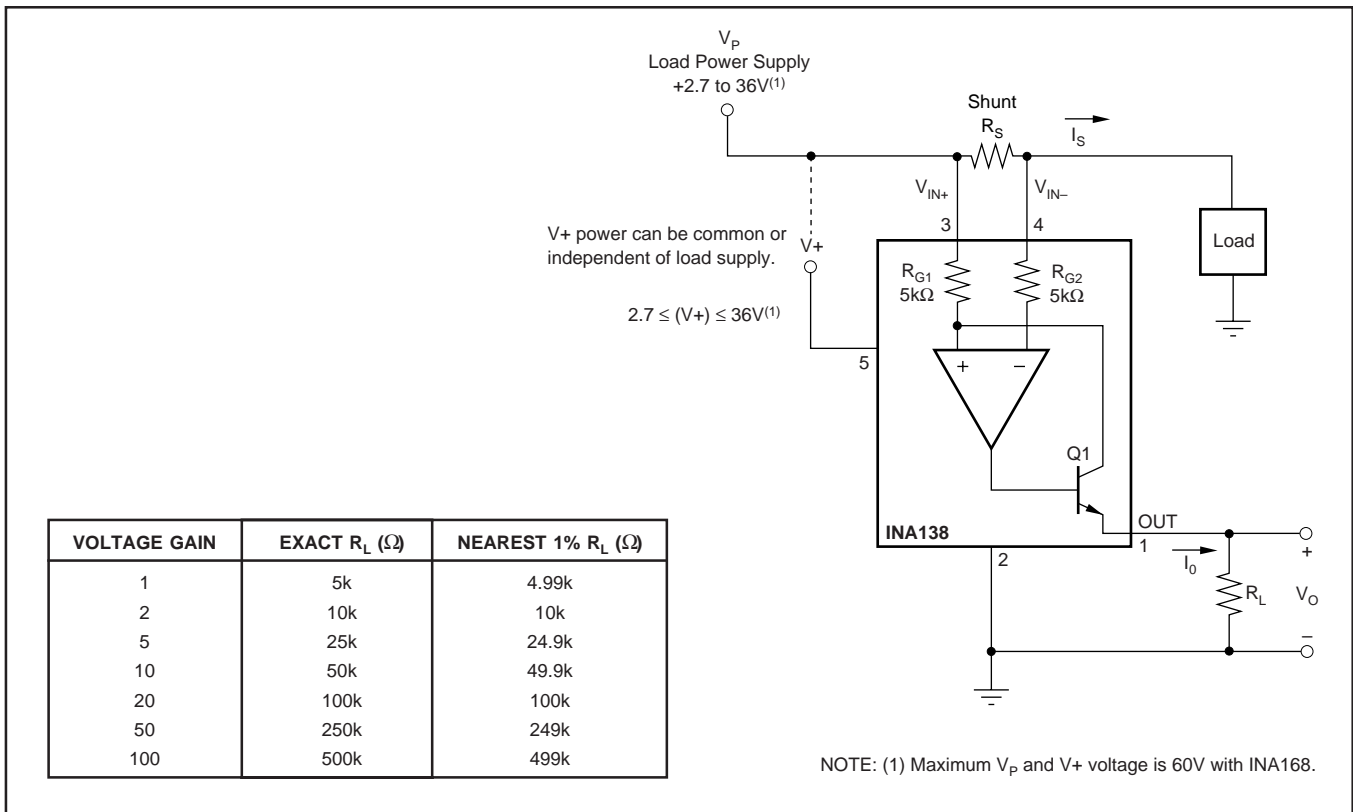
$V_P$
Load Power Supply
+2.7 to 36V$^{(1)}$

Shunt
$R_S$

$I_S$

$V_{IN+}$

$V_{IN-}$

3

4

Load

V+ power can be common or independent of load supply.

V+

$2.7 \leq (V+) \leq 36V^{(1)}$

$R_{G1}$
5kΩ

$R_{G2}$
5kΩ

5

+

−

Q1

INA138

OUT

1

2

$I_0$

$R_L$

+

$V_O$

−

| VOLTAGE GAIN | EXACT $R_L$ (Ω) | NEAREST 1% $R_L$ (Ω) |
|---|---|---|
| 1 | 5k | 4.99k |
| 2 | 10k | 10k |
| 5 | 25k | 24.9k |
| 10 | 50k | 49.9k |
| 20 | 100k | 100k |
| 50 | 250k | 249k |
| 100 | 500k | 499k |

NOTE: (1) Maximum $V_P$ and V+ voltage is 60V with INA168.